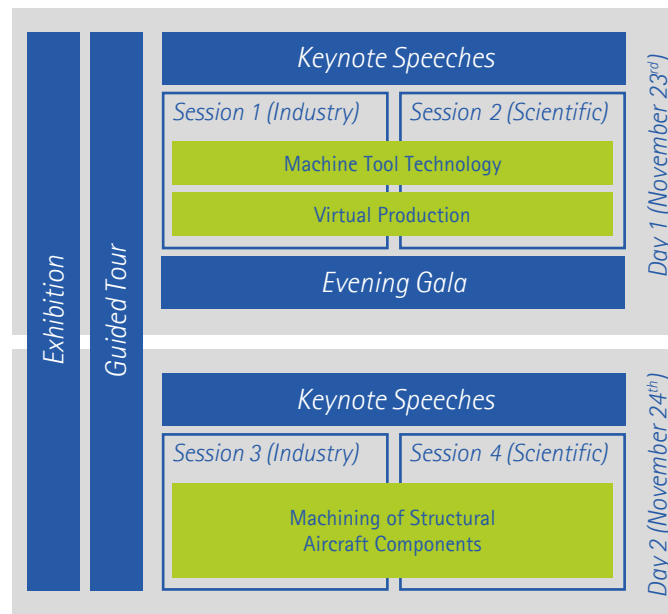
Exhibition

Guided Tour

Keynote Speeches

Session 1 (Industry)

Session 2 (Scientific)

Machine Tool Technology

Virtual Production

Evening Gala

Day 1 (November 23$^{rd}$)

Keynote Speeches

Session 3 (Industry)

Session 4 (Scientific)

Machining of Structural Aircraft Components

Day 2 (November 24$^{th}$)